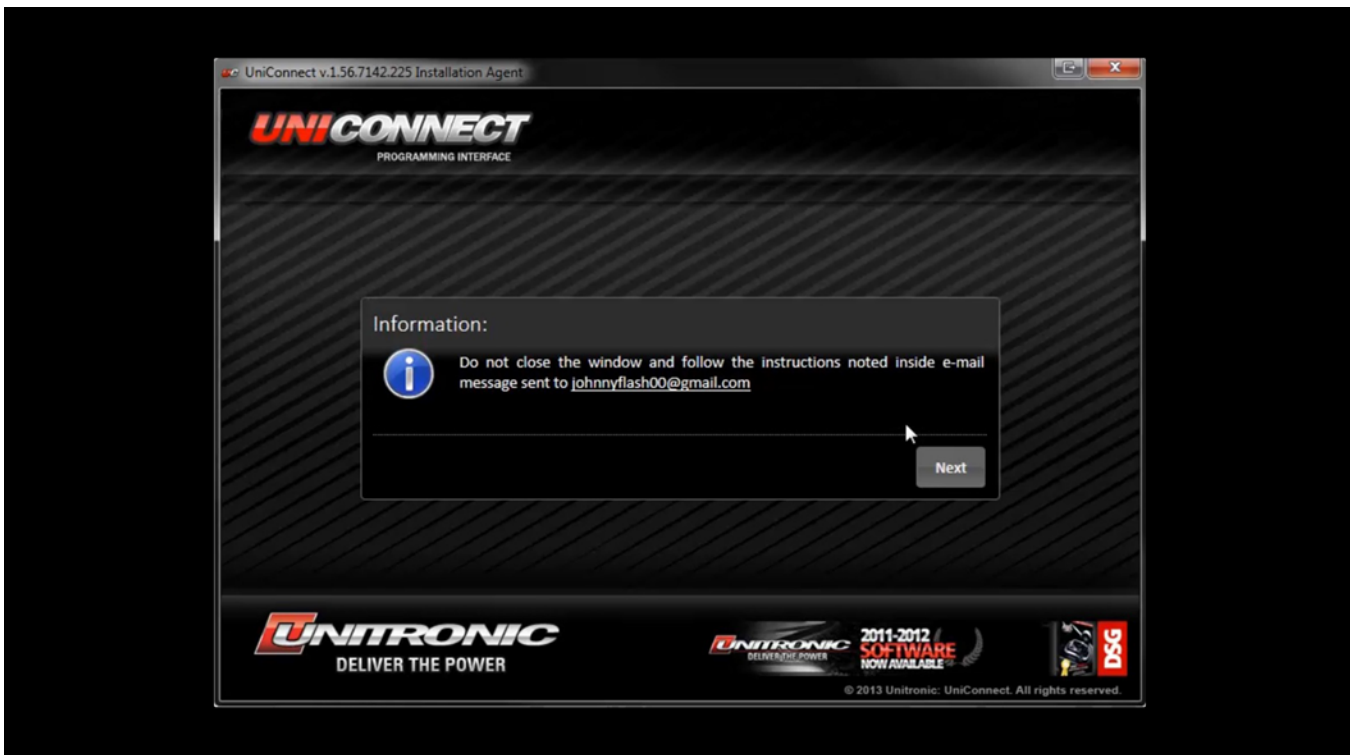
UniConnect v.1.56.7142.225 Installation Agent

UNICONNECT
PROGRAMMING INTERFACE

Information:

Do not close the window and follow the instructions noted inside e-mail message sent to johnnyflash00@gmail.com

Next

UNITRONIC
DELIVER THE POWER

UNITRONIC
DELIVER THE POWER
2011-2012
SOFTWARE
NOW AVAILABLE

DSG

© 2013 Unitronic: UniConnect. All rights reserved.